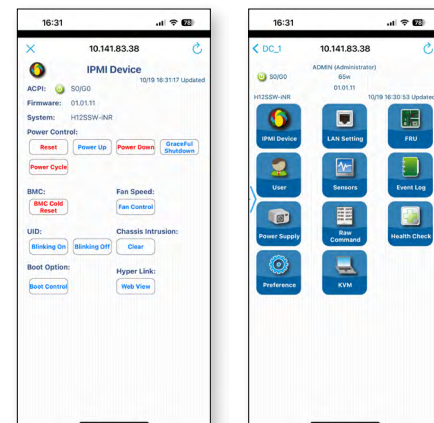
16:31
78

×
10.141.83.38

IPMI Device
10/19 16:31:17 Updated
ACPI: S0/G0
Firmware: 01.01.11
System: H12SSW-iNR
Power Control:
Reset
Power Up
Power Down
Graceful Shutdown
Power Cycle
BMC:
BMC Cold Reset
Fan Speed:
Fan Control
UID:
Blinking On
Blinking Off
Chassis Intrusion:
Clear
Boot Option:
Boot Control
Hyper Link:
Web View

16:31
78

< DC_1
10.141.83.38

ADMIN (Administrator)
S0/G0
65w
01.01.11
H12SSW-iNR
10/19 16:30:53 Updated
IPMI Device
LAN Setting
FRU
User
Sensors
Event Log
Power Supply
Raw Command
Health Check
Preference
KVM